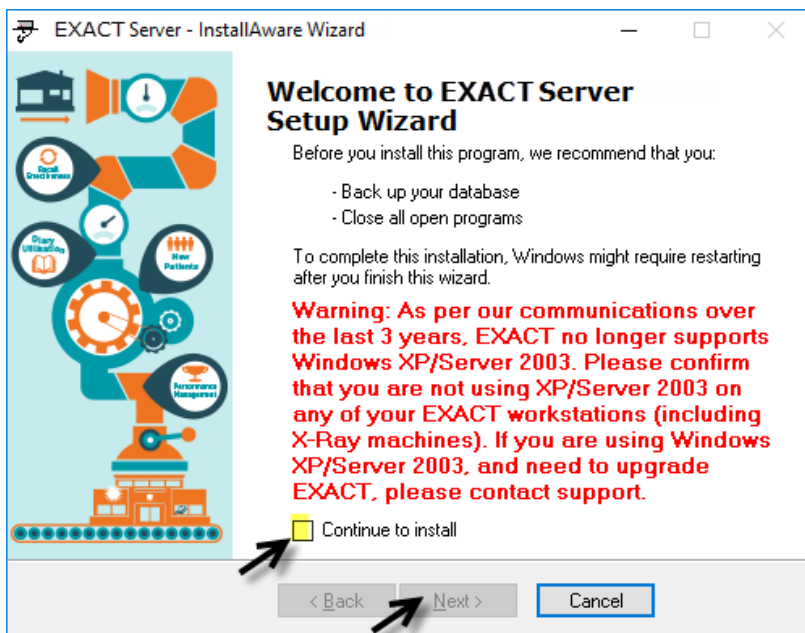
EXACT Server - InstallAware Wizard

Recall Effectiveness

Diary Utilisation

New Patients

Performance Management

Welcome to EXACT Server Setup Wizard

Before you install this program, we recommend that you:

- Back up your database
- Close all open programs

To complete this installation, Windows might require restarting after you finish this wizard.

Warning: As per our communications over the last 3 years, EXACT no longer supports Windows XP/Server 2003. Please confirm that you are not using XP/Server 2003 on any of your EXACT workstations (including X-Ray machines). If you are using Windows XP/Server 2003, and need to upgrade EXACT, please contact support.

Continue to install

< Back Next > Cancel